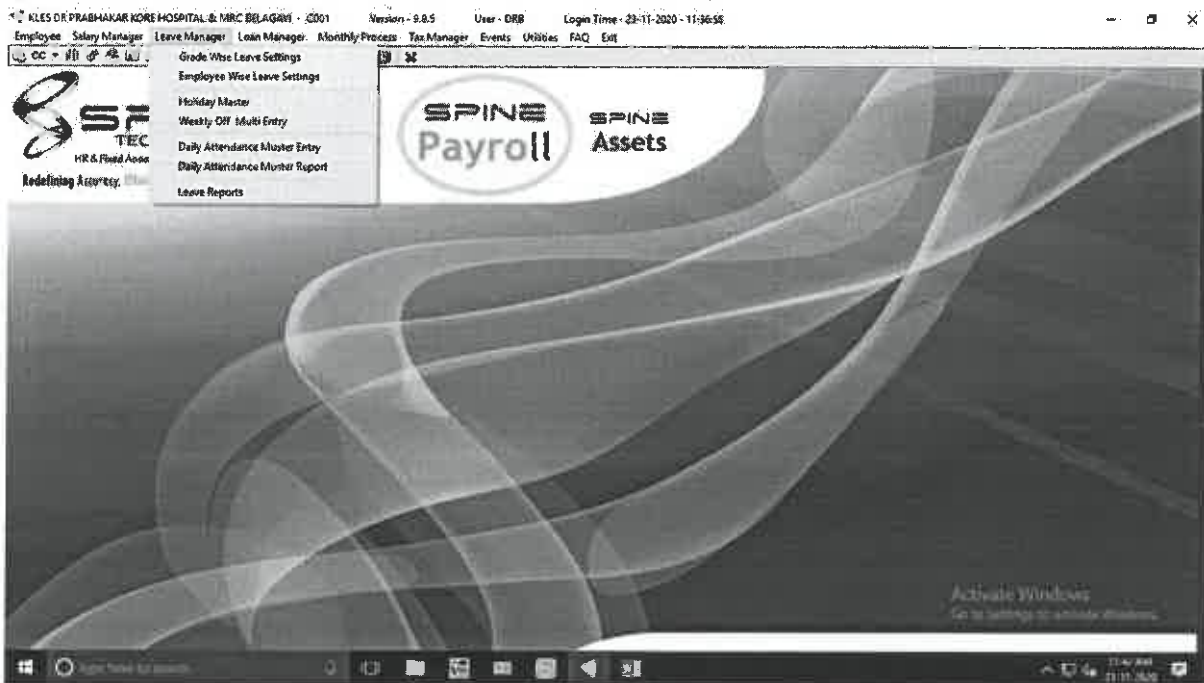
KLES DR PRABHAKAR KORE HOSPITAL & MRC BELAGAVI - C001 Version - 9.8.5 User - DRB Login Time - 23-11-2020 - 11:36:58

Employee Salary Manager Leave Manager Loan Manager Monthly Process Tax Manager Events Utilities FAQ Exit

Grade Wise Leave Settings
Employee Wise Leave Settings
Holiday Master
Weekly Off Multi Entry
Daily Attendance Muster Entry
Daily Attendance Muster Report
Leave Reports

SP
TEC
HR & Fixed Asse
Redefining Accuracy.

SPINE
Payroll

SPINE
Assets

Activate Windows
Go to Settings to activate Windows.

Type here to search

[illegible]
23-11-2020